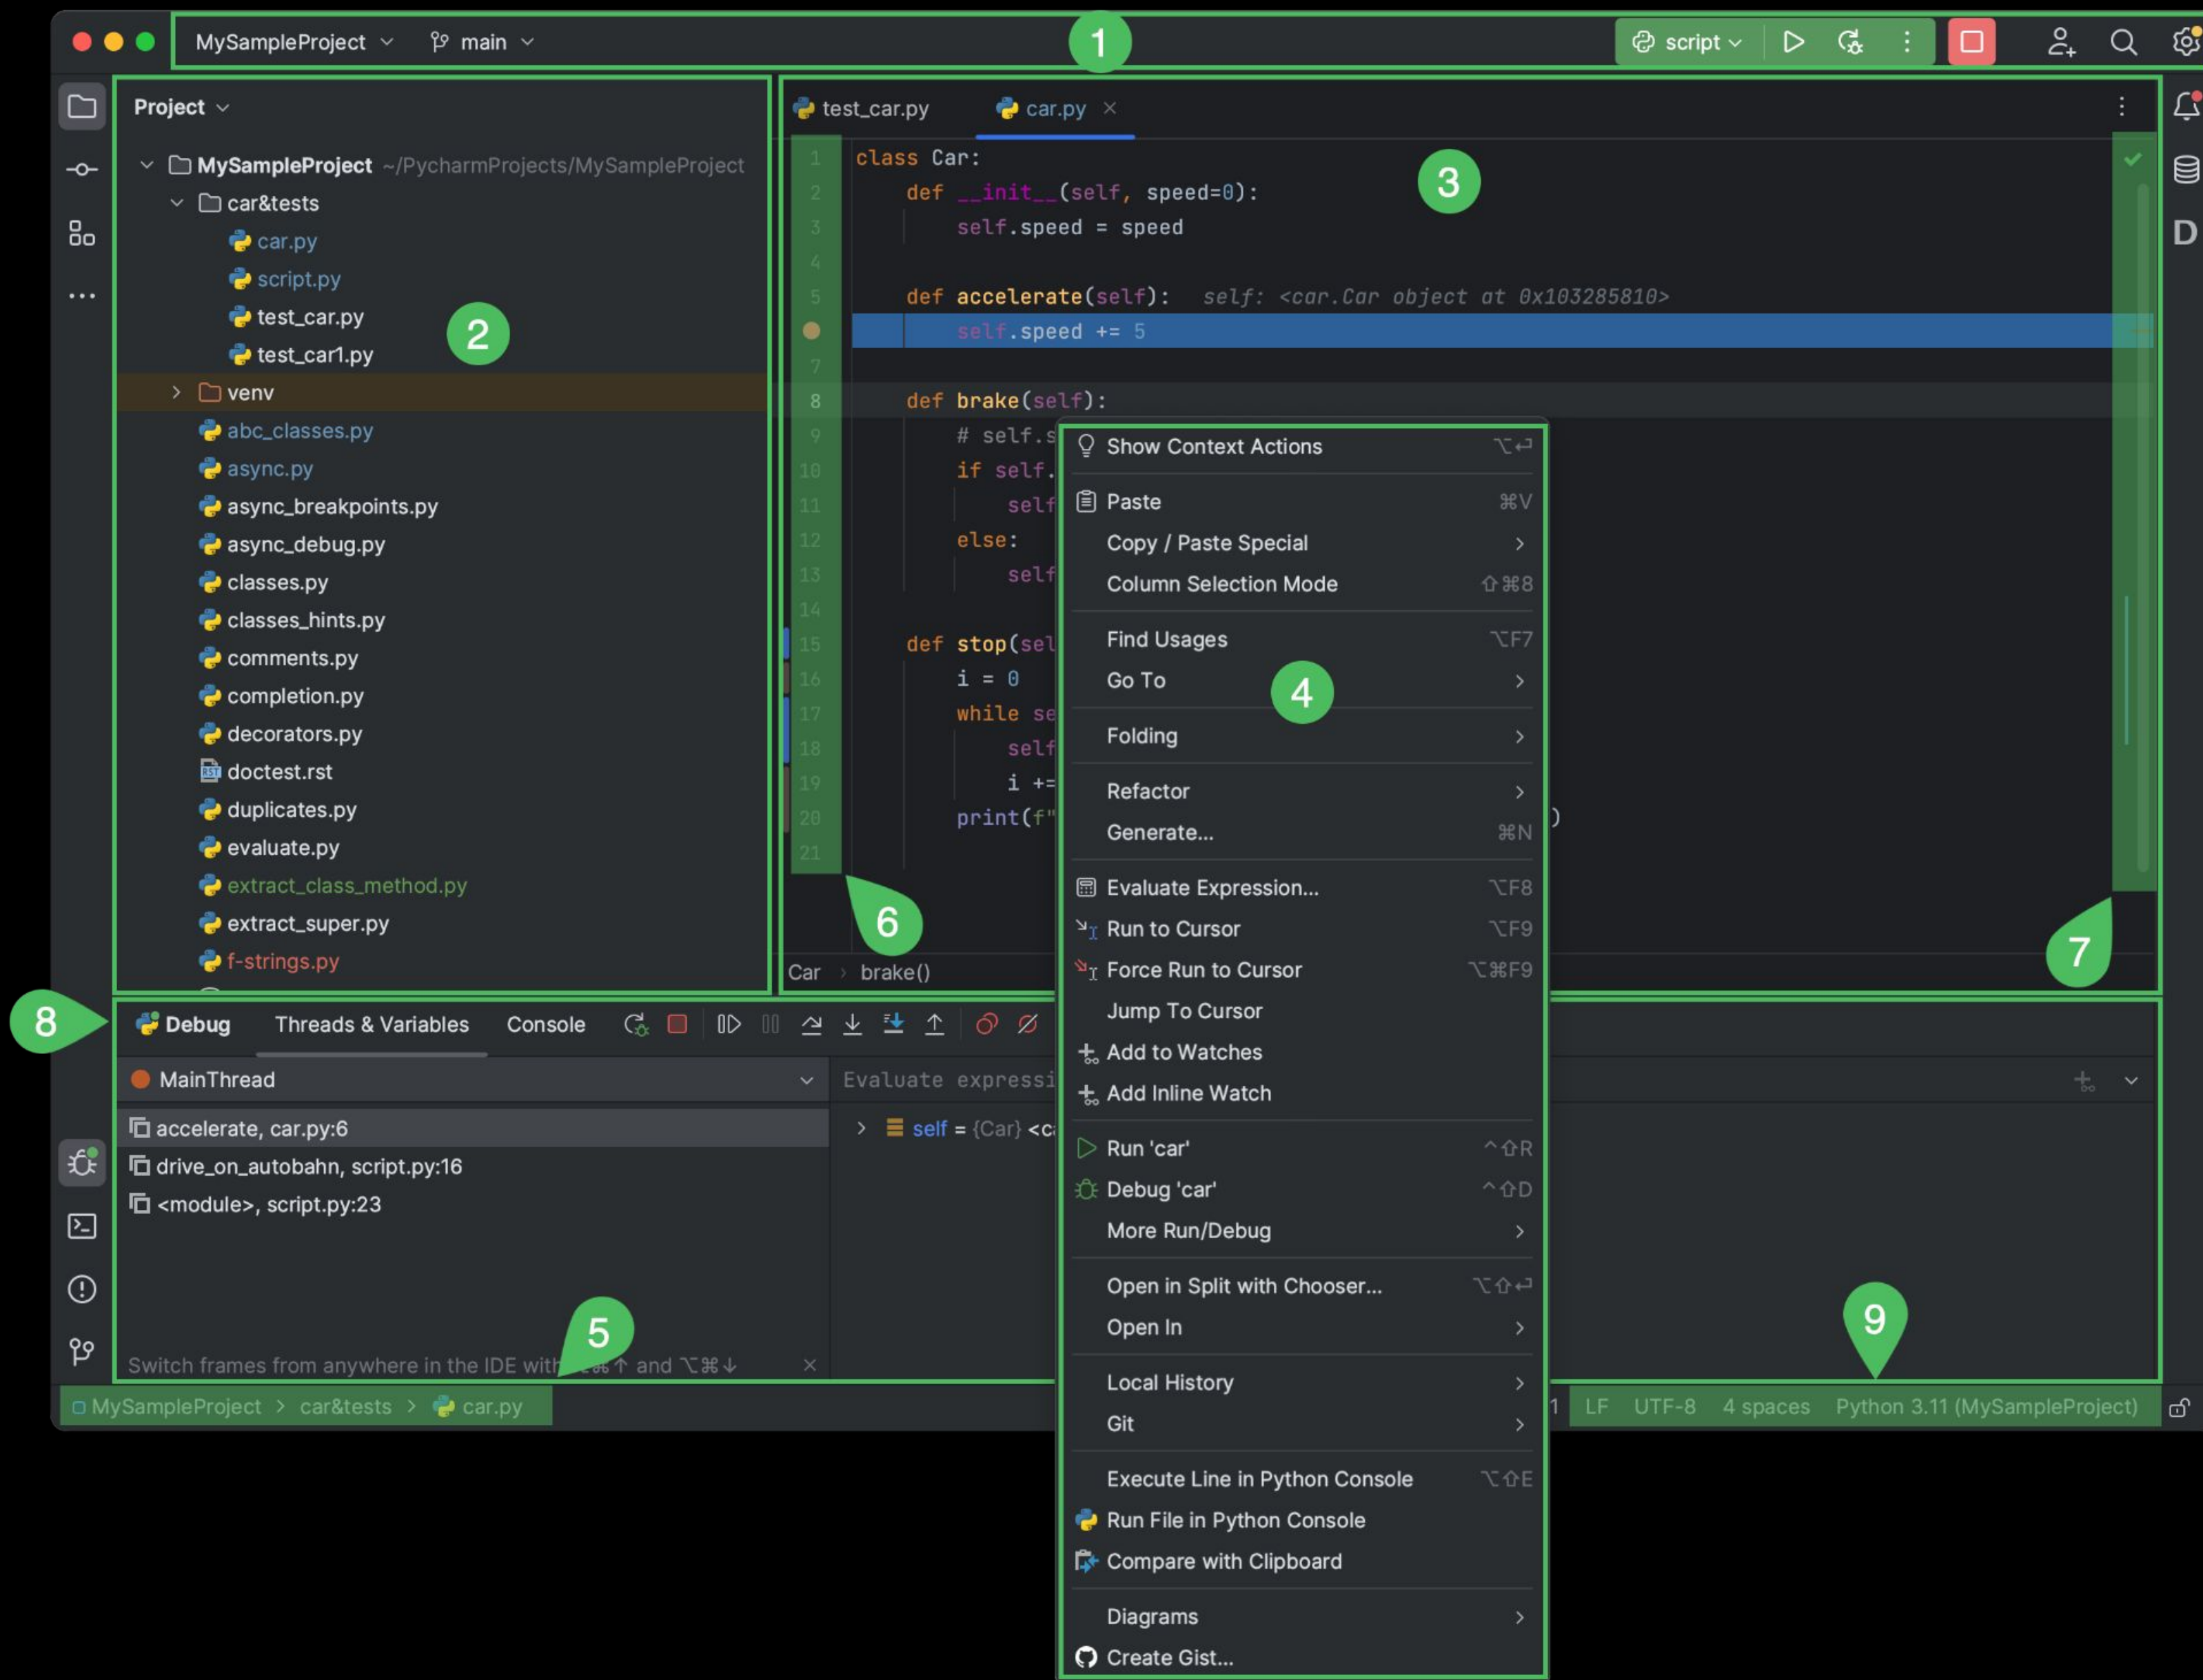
MySampleProject main 1 script

Project
MySampleProject ~/PycharmProjects/MySampleProject
car&tests
car.py
script.py
test_car.py
test_car1.py
2
venv
abc_classes.py
async.py
async_breakpoints.py
async_debug.py
classes.py
classes_hints.py
comments.py
completion.py
decorators.py
doctest.rst
duplicates.py
evaluate.py
extract_class_method.py
extract_super.py
f-strings.py

test_car.py car.py

1 class Car:
2 def __init__(self, speed=0):
3 self.speed = speed
4
5 def accelerate(self): self: <car.Car object at 0x103285810>
6 self.speed += 5
7
8 def brake(self):
9 # self.s
10 if self.
11 self
12 else:
13 self
14
15 def stop(sel
16 i = 0
17 while se
18 self
19 i +=
20 print(f" )
21

3

Car › brake()

6 7

Show Context Actions ⌥↩
Paste ⌘V
Copy / Paste Special
Column Selection Mode ⇧⌘8
Find Usages ⌥F7
Go To
4
Folding
Refactor
Generate... ⌘N
Evaluate Expression... ⌥F8
Run to Cursor ⌥F9
Force Run to Cursor ⌥⌘F9
Jump To Cursor
Add to Watches
Add Inline Watch
Run 'car' ^⇧R
Debug 'car' ^⇧D
More Run/Debug
Open in Split with Chooser... ⌥⇧↩
Open In
Local History
Git
Execute Line in Python Console ⌥⇧E
Run File in Python Console
Compare with Clipboard
Diagrams
Create Gist...

8 Debug Threads & Variables Console
MainThread
Evaluate expressi
accelerate, car.py:6
drive_on_autobahn, script.py:16
<module>, script.py:23
self = {Car} <c
5
Switch frames from anywhere in the IDE with ⌥⌘↑ and ⌥⌘↓
9

MySampleProject › car&tests › car.py
1 LF UTF-8 4 spaces Python 3.11 (MySampleProject)